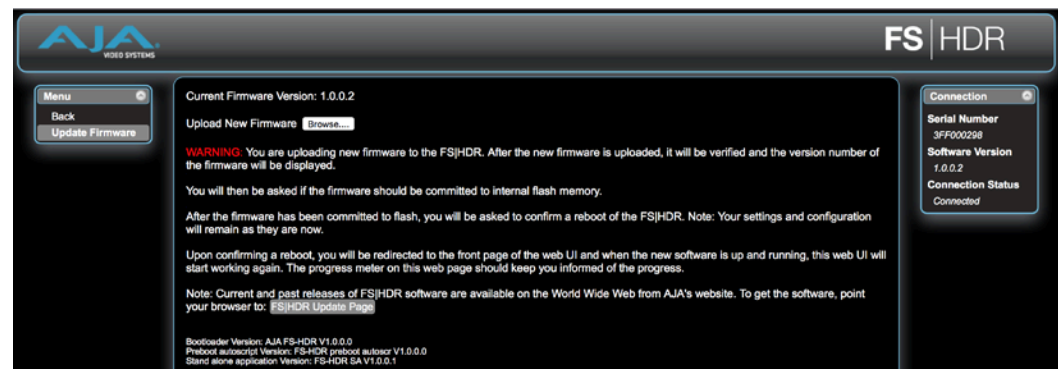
AJA VIDEO SYSTEMS

FS | HDR

Menu
Back
Update Firmware

Current Firmware Version: 1.0.0.2

Upload New Firmware Browse...

WARNING: You are uploading new firmware to the FS|HDR. After the new firmware is uploaded, it will be verified and the version number of the firmware will be displayed.

You will then be asked if the firmware should be committed to internal flash memory.

After the firmware has been committed to flash, you will be asked to confirm a reboot of the FS|HDR. Note: Your settings and configuration will remain as they are now.

Upon confirming a reboot, you will be redirected to the front page of the web UI and when the new software is up and running, this web UI will start working again. The progress meter on this web page should keep you informed of the progress.

Note: Current and past releases of FS|HDR software are available on the World Wide Web from AJA's website. To get the software, point your browser to: FS|HDR Update Page

Bootloader Version: AJA FS-HDR V1.0.0.0
Preboot autoscript Version: FS-HDR preboot autoscr V1.0.0.0
Stand alone application Version: FS-HDR SA V1.0.0.1

Connection
Serial Number
3FF000298
Software Version
1.0.0.2
Connection Status
Connected